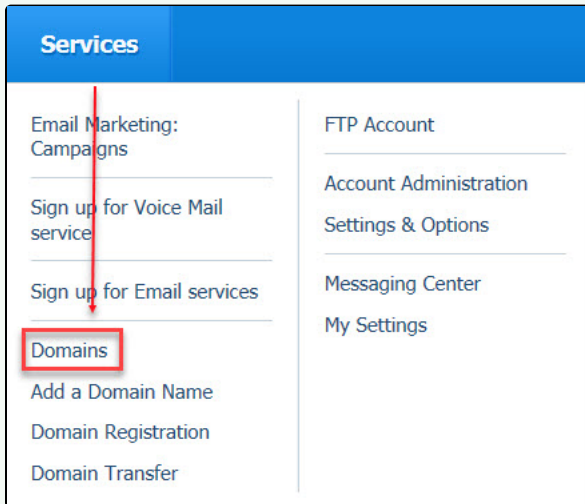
Services

Email Marketing: Campaigns

Sign up for Voice Mail service

Sign up for Email services

Domains

Add a Domain Name

Domain Registration

Domain Transfer

FTP Account

Account Administration

Settings & Options

Messaging Center

My Settings